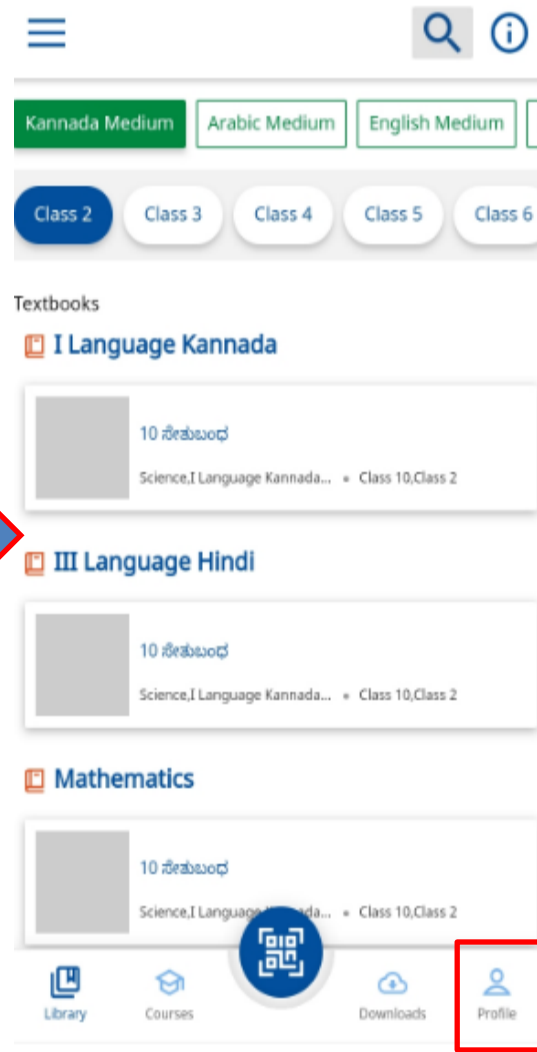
Kannada Medium
Arabic Medium
English Medium

Class 2
Class 3
Class 4
Class 5
Class 6

Textbooks

I Language Kannada

10 ಸೇತುಬಂಧ
Science,I Language Kannada... • Class 10,Class 2

III Language Hindi

10 ಸೇತುಬಂಧ
Science,I Language Kannada... • Class 10,Class 2

Mathematics

10 ಸೇತುಬಂಧ
Science,I Languag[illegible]da... • Class 10,Class 2

Library
Courses
Downloads
Profile